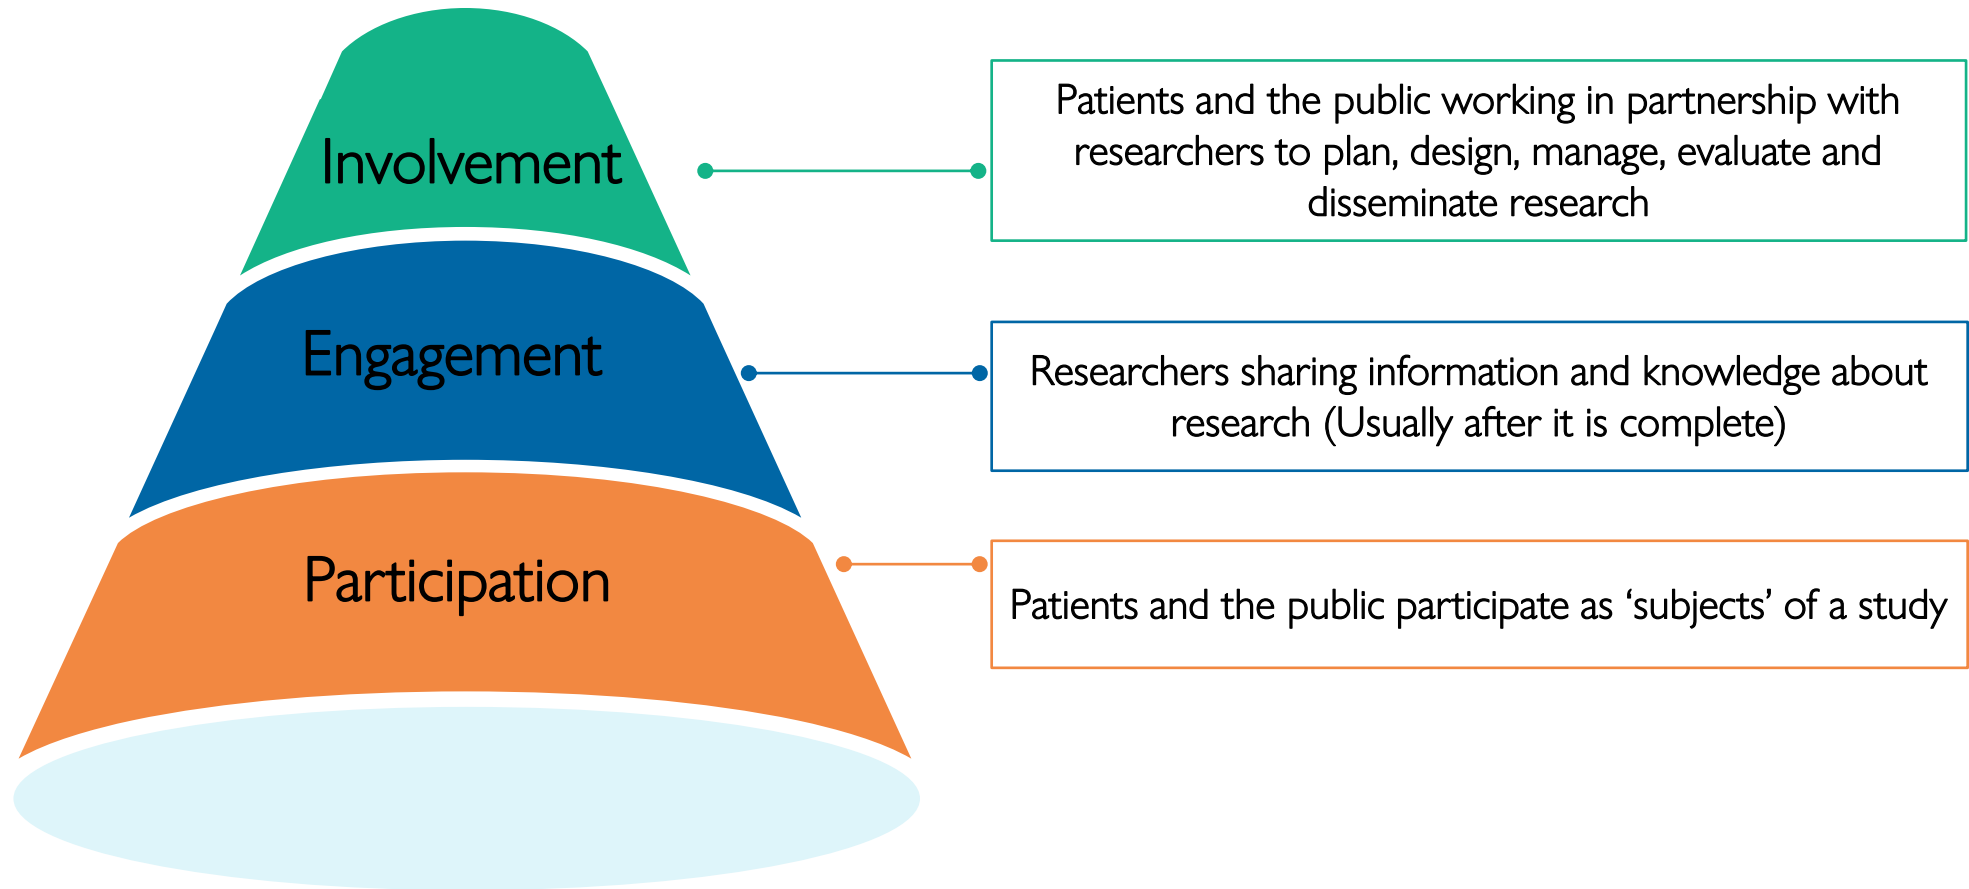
Involvement

Patients and the public working in partnership with researchers to plan, design, manage, evaluate and disseminate research

Engagement

Researchers sharing information and knowledge about research (Usually after it is complete)

Participation

Patients and the public participate as ‘subjects’ of a study